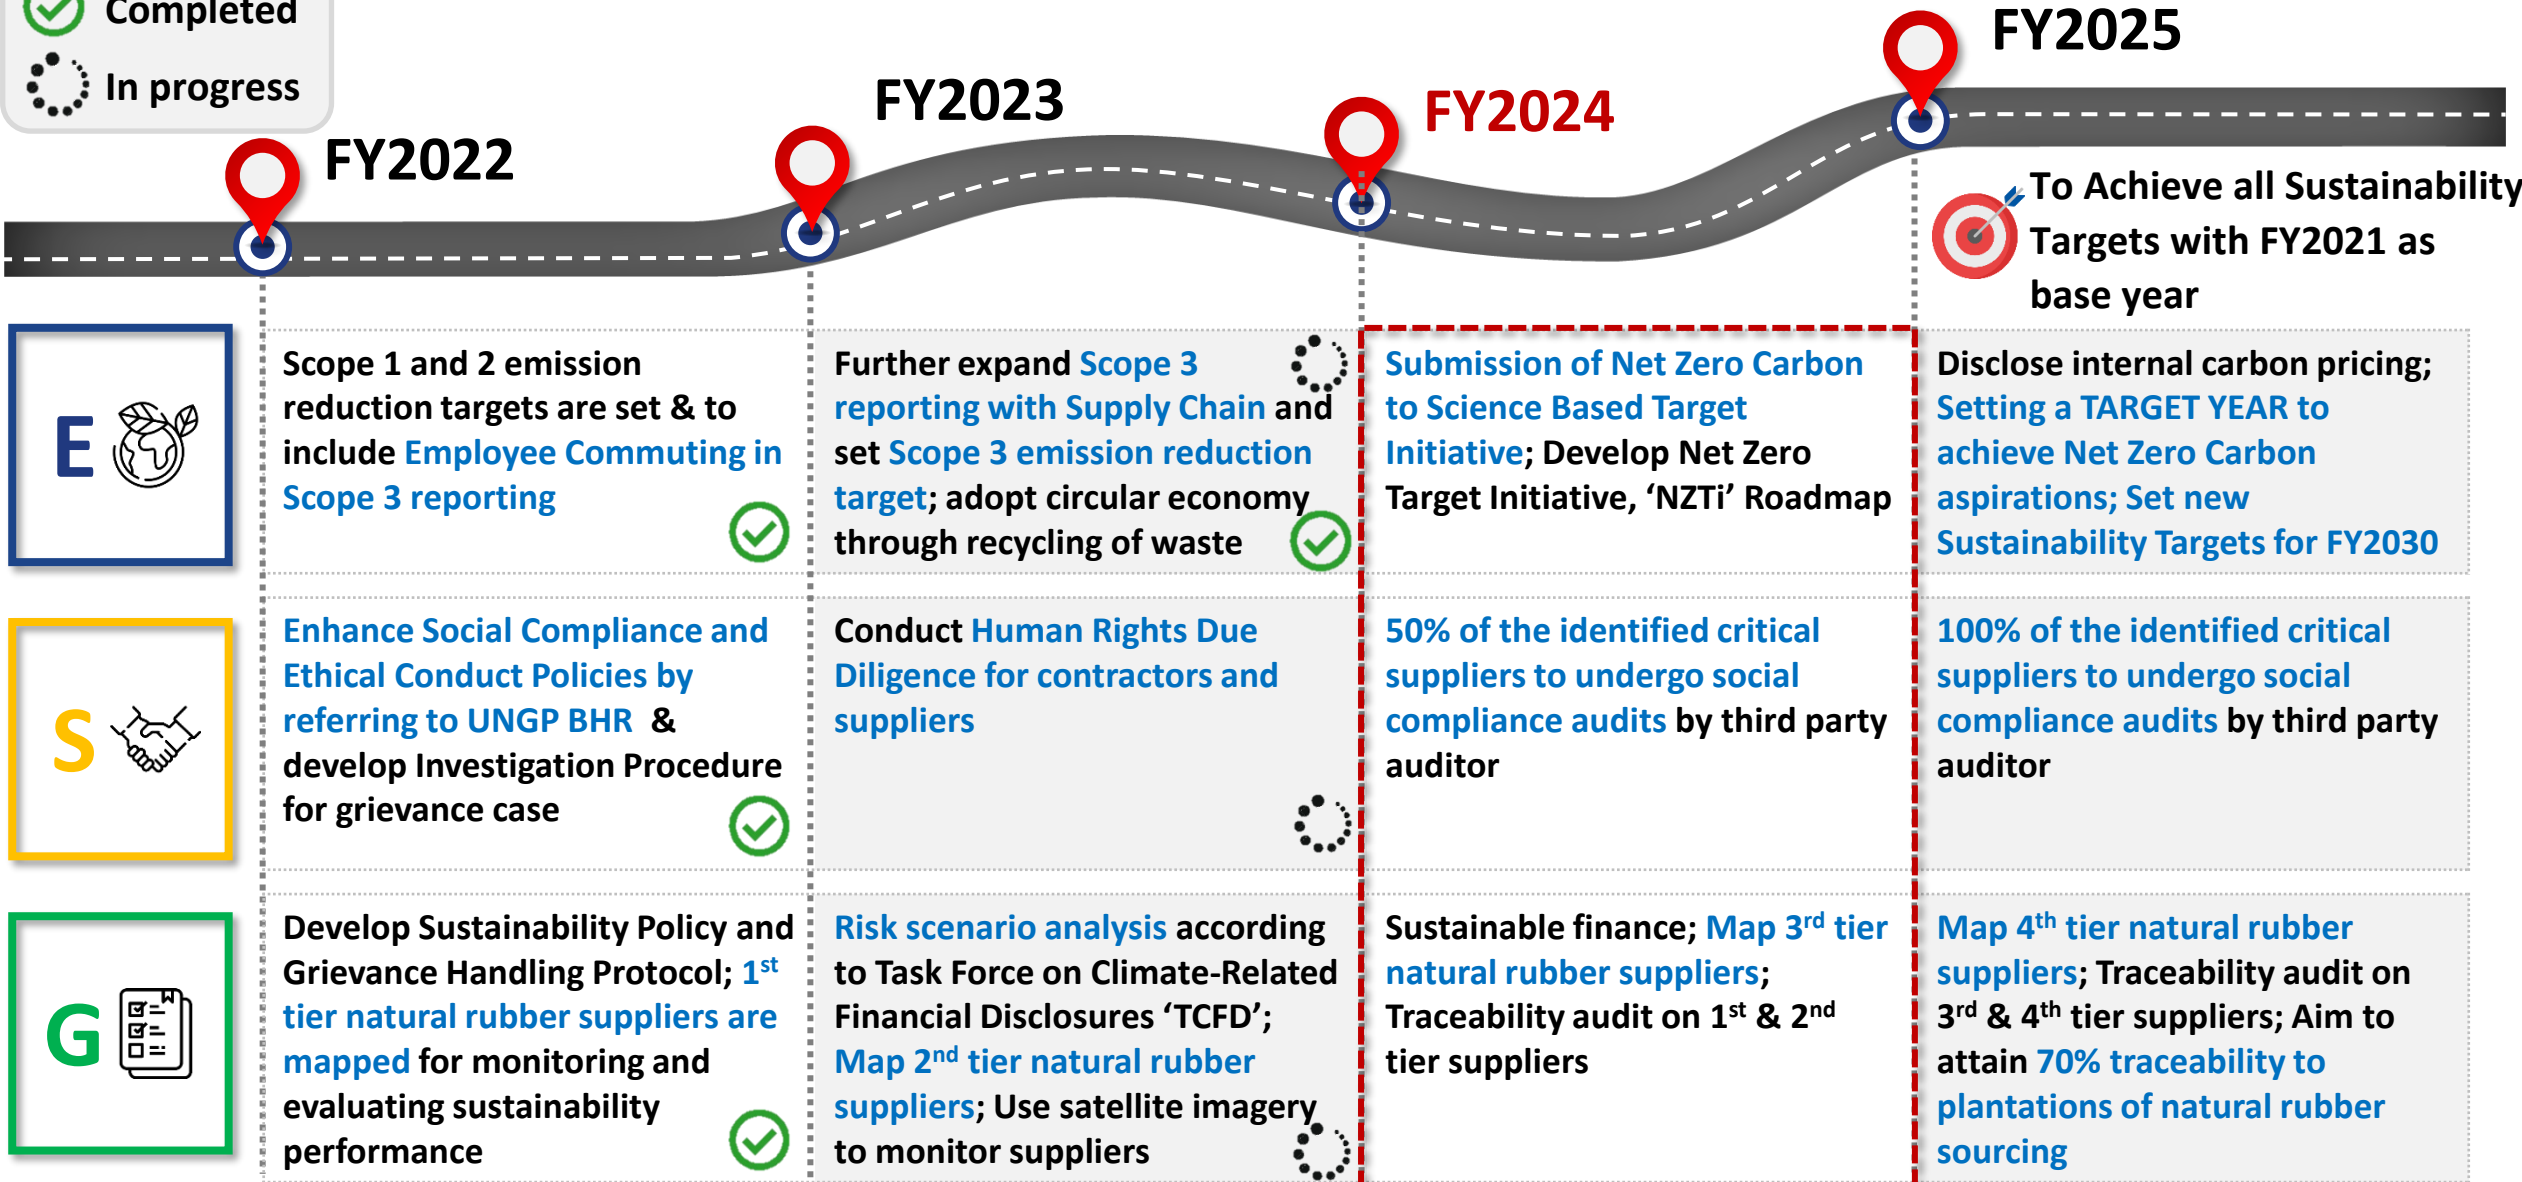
Completed
In progress

FY2022
FY2023
FY2024
FY2025

To Achieve all Sustainability Targets with FY2021 as base year

| | FY2022 | FY2023 | FY2024 | FY2025 |
|---|---|---|---|---|
| E | Scope 1 and 2 emission reduction targets are set & to include Employee Commuting in Scope 3 reporting | Further expand Scope 3 reporting with Supply Chain and set Scope 3 emission reduction target; adopt circular economy through recycling of waste | Submission of Net Zero Carbon to Science Based Target Initiative; Develop Net Zero Target Initiative, 'NZTi' Roadmap | Disclose internal carbon pricing; Setting a TARGET YEAR to achieve Net Zero Carbon aspirations; Set new Sustainability Targets for FY2030 |
| S | Enhance Social Compliance and Ethical Conduct Policies by referring to UNGP BHR & develop Investigation Procedure for grievance case | Conduct Human Rights Due Diligence for contractors and suppliers | 50% of the identified critical suppliers to undergo social compliance audits by third party auditor | 100% of the identified critical suppliers to undergo social compliance audits by third party auditor |
| G | Develop Sustainability Policy and Grievance Handling Protocol; $1^{st}$ tier natural rubber suppliers are mapped for monitoring and evaluating sustainability performance | Risk scenario analysis according to Task Force on Climate-Related Financial Disclosures 'TCFD'; Map $2^{nd}$ tier natural rubber suppliers; Use satellite imagery to monitor suppliers | Sustainable finance; Map $3^{rd}$ tier natural rubber suppliers; Traceability audit on $1^{st}$ & $2^{nd}$ tier suppliers | Map $4^{th}$ tier natural rubber suppliers; Traceability audit on $3^{rd}$ & $4^{th}$ tier suppliers; Aim to attain 70% traceability to plantations of natural rubber sourcing |